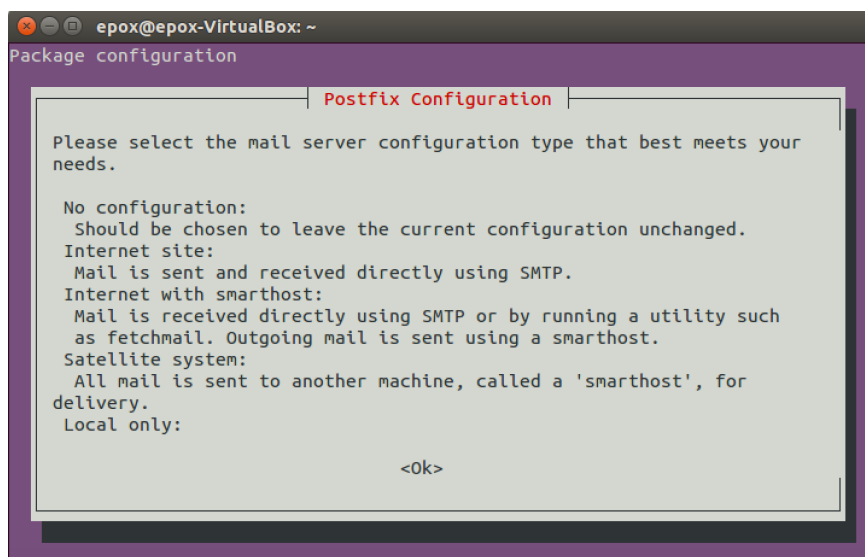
epox@epox-VirtualBox: ~

Package configuration

Postfix Configuration

Please select the mail server configuration type that best meets your needs.

No configuration:
Should be chosen to leave the current configuration unchanged.
Internet site:
Mail is sent and received directly using SMTP.
Internet with smarthost:
Mail is received directly using SMTP or by running a utility such as fetchmail. Outgoing mail is sent using a smarthost.
Satellite system:
All mail is sent to another machine, called a 'smarthost', for delivery.
Local only:

<Ok>